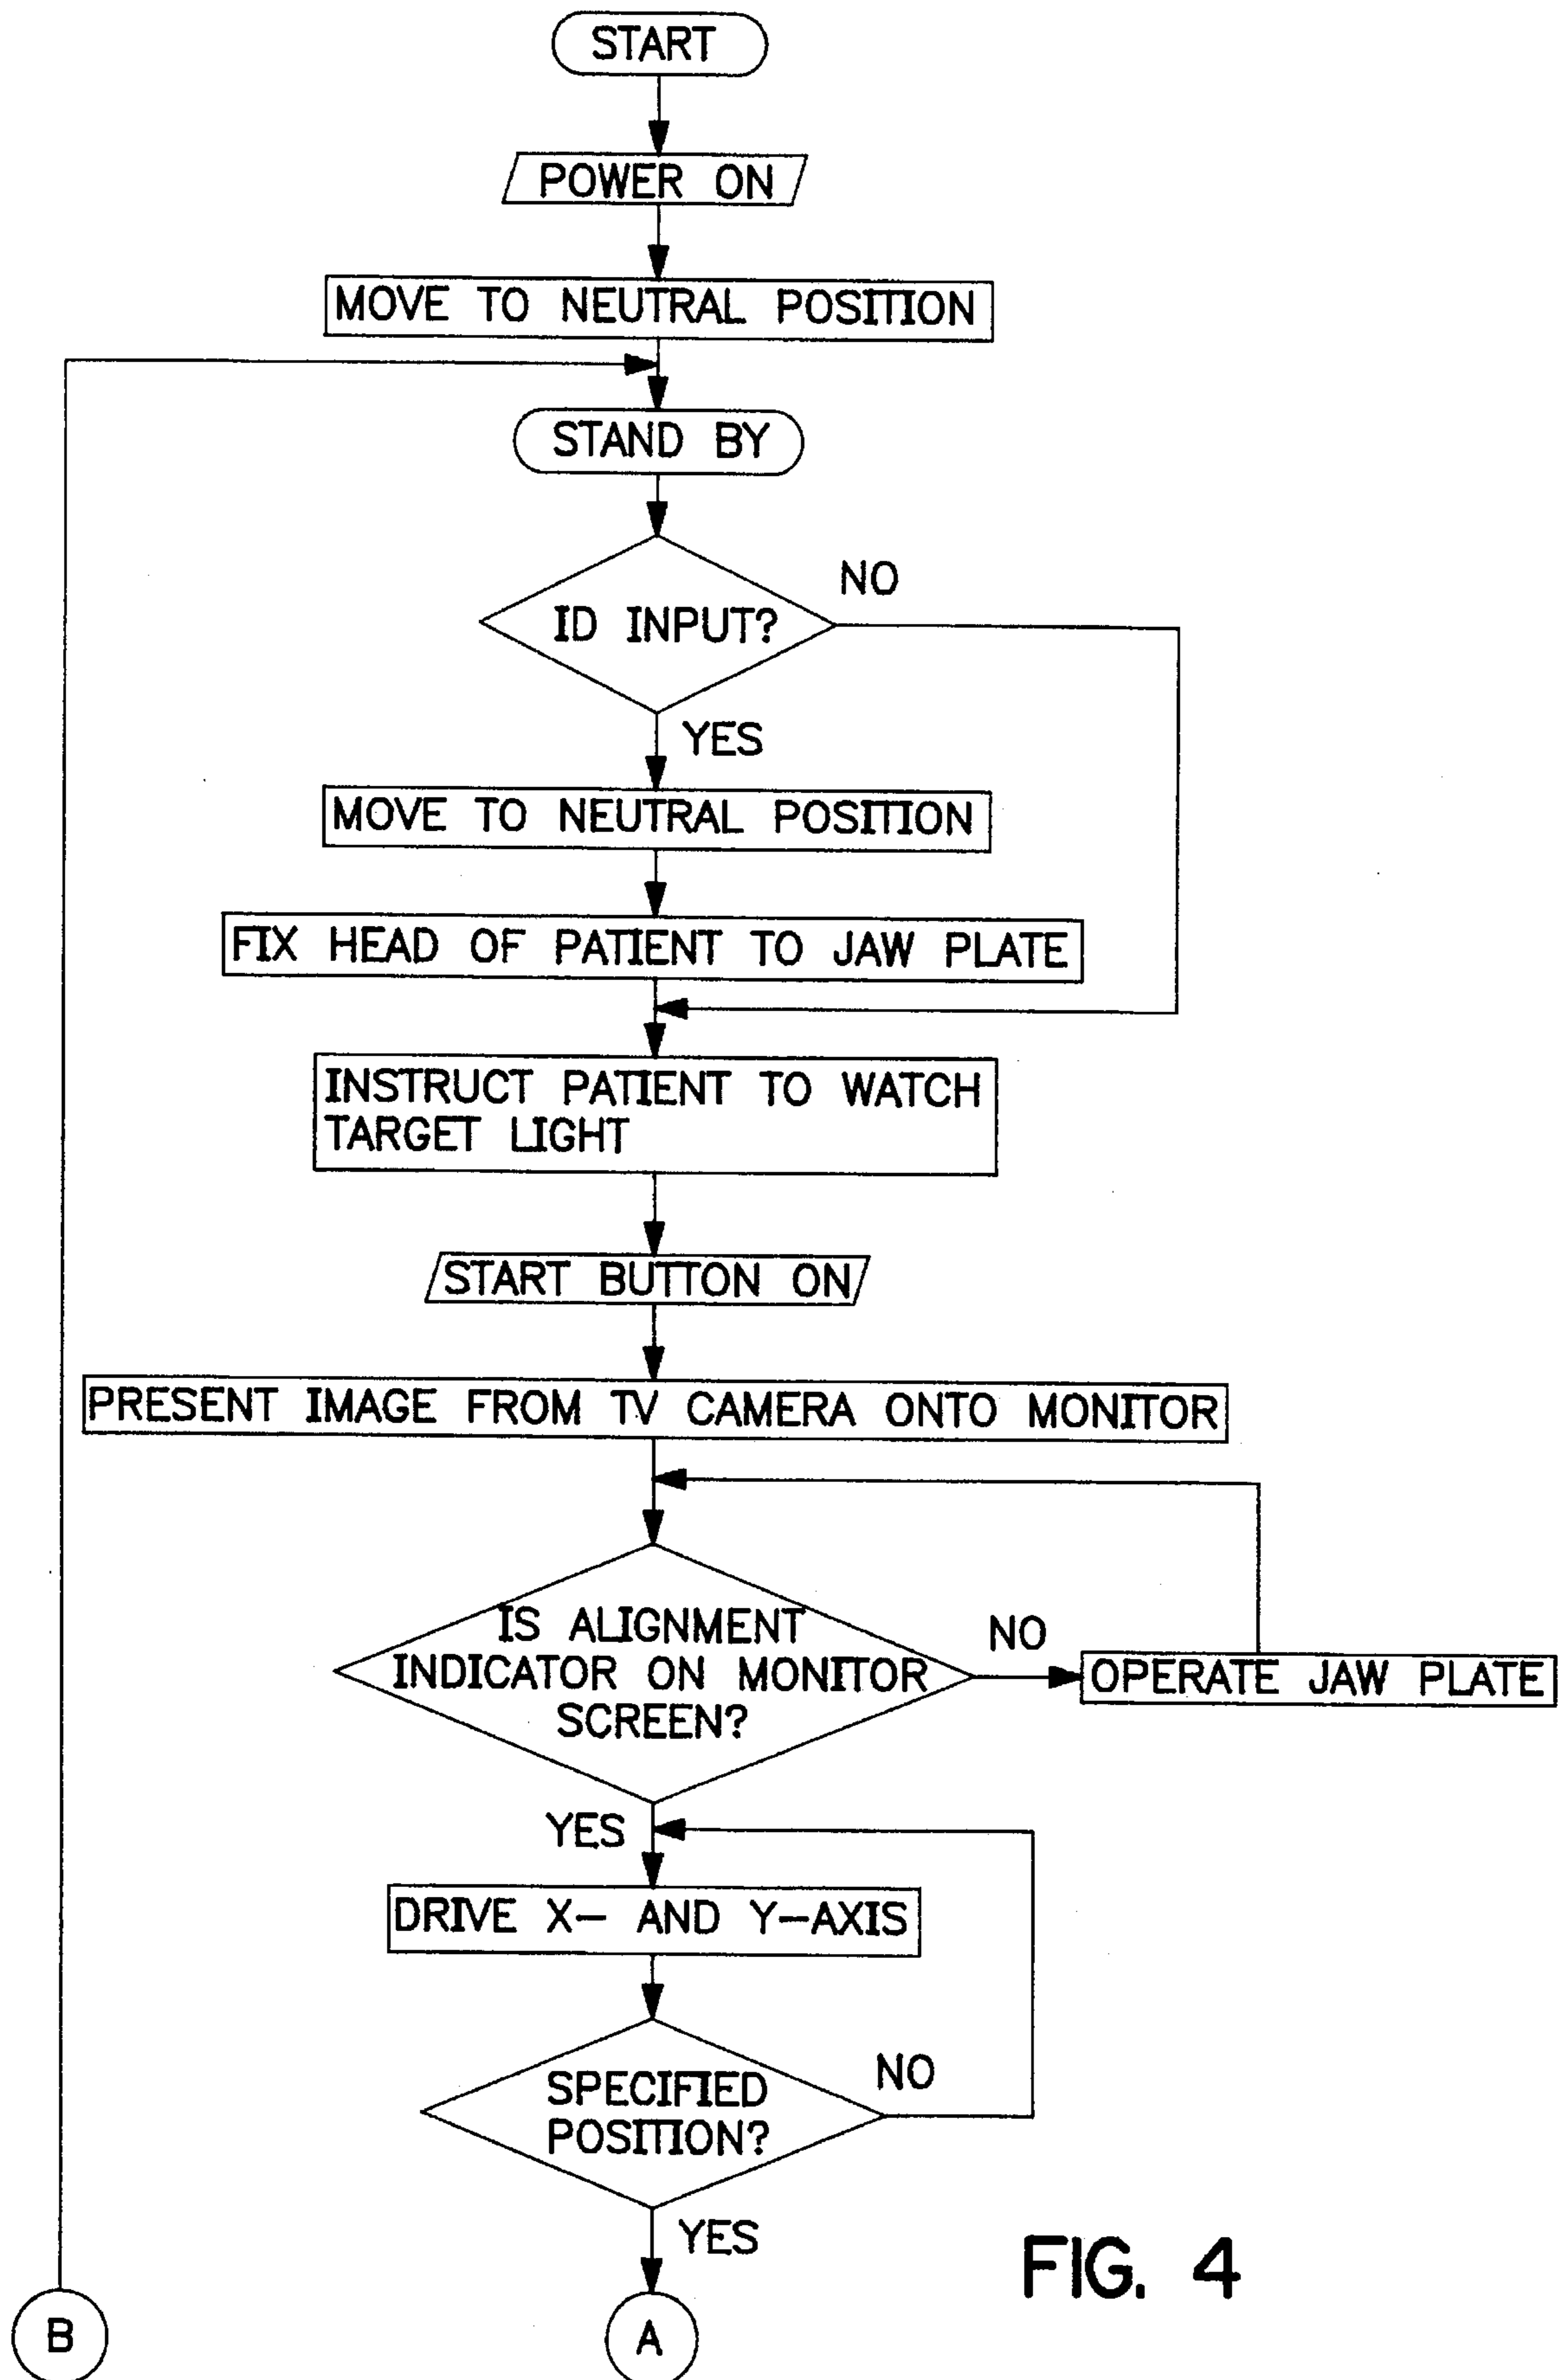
START

POWER ON

MOVE TO NEUTRAL POSITION

STAND BY

ID INPUT?

NO

YES

MOVE TO NEUTRAL POSITION

FIX HEAD OF PATIENT TO JAW PLATE

INSTRUCT PATIENT TO WATCH TARGET LIGHT

START BUTTON ON

PRESENT IMAGE FROM TV CAMERA ONTO MONITOR

IS ALIGNMENT INDICATOR ON MONITOR SCREEN?

NO

OPERATE JAW PLATE

YES

DRIVE X– AND Y–AXIS

SPECIFIED POSITION?

NO

YES

FIG. 4

B

A